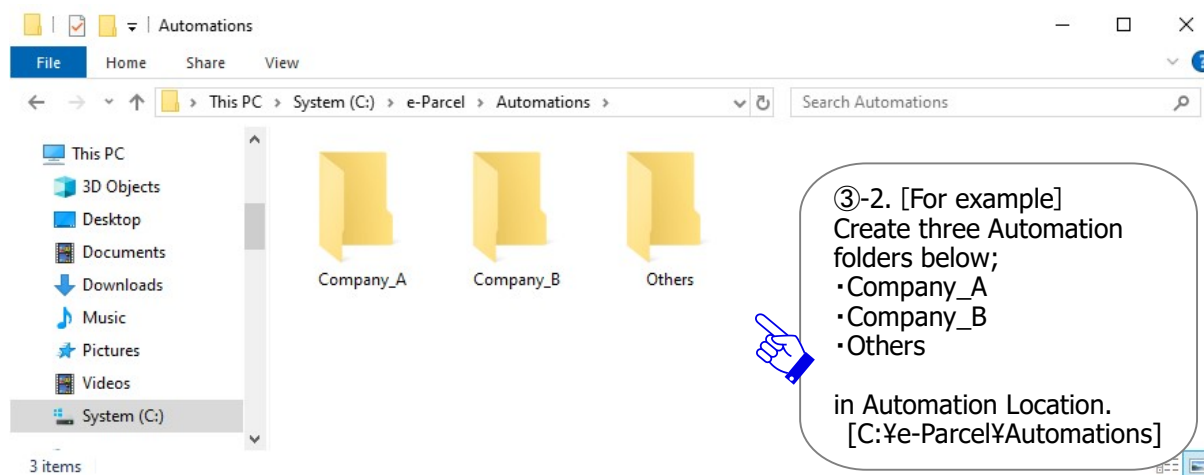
Automations

File Home Share View

This PC > System (C:) > e-Parcel > Automations >

Search Automations

This PC
3D Objects
Desktop
Documents
Downloads
Music
Pictures
Videos
System (C:)

Company_A
Company_B
Others

③-2. [For example]
Create three Automation folders below;
・Company_A
・Company_B
・Others

in Automation Location.
[C:¥e-Parcel¥Automations]

3 items